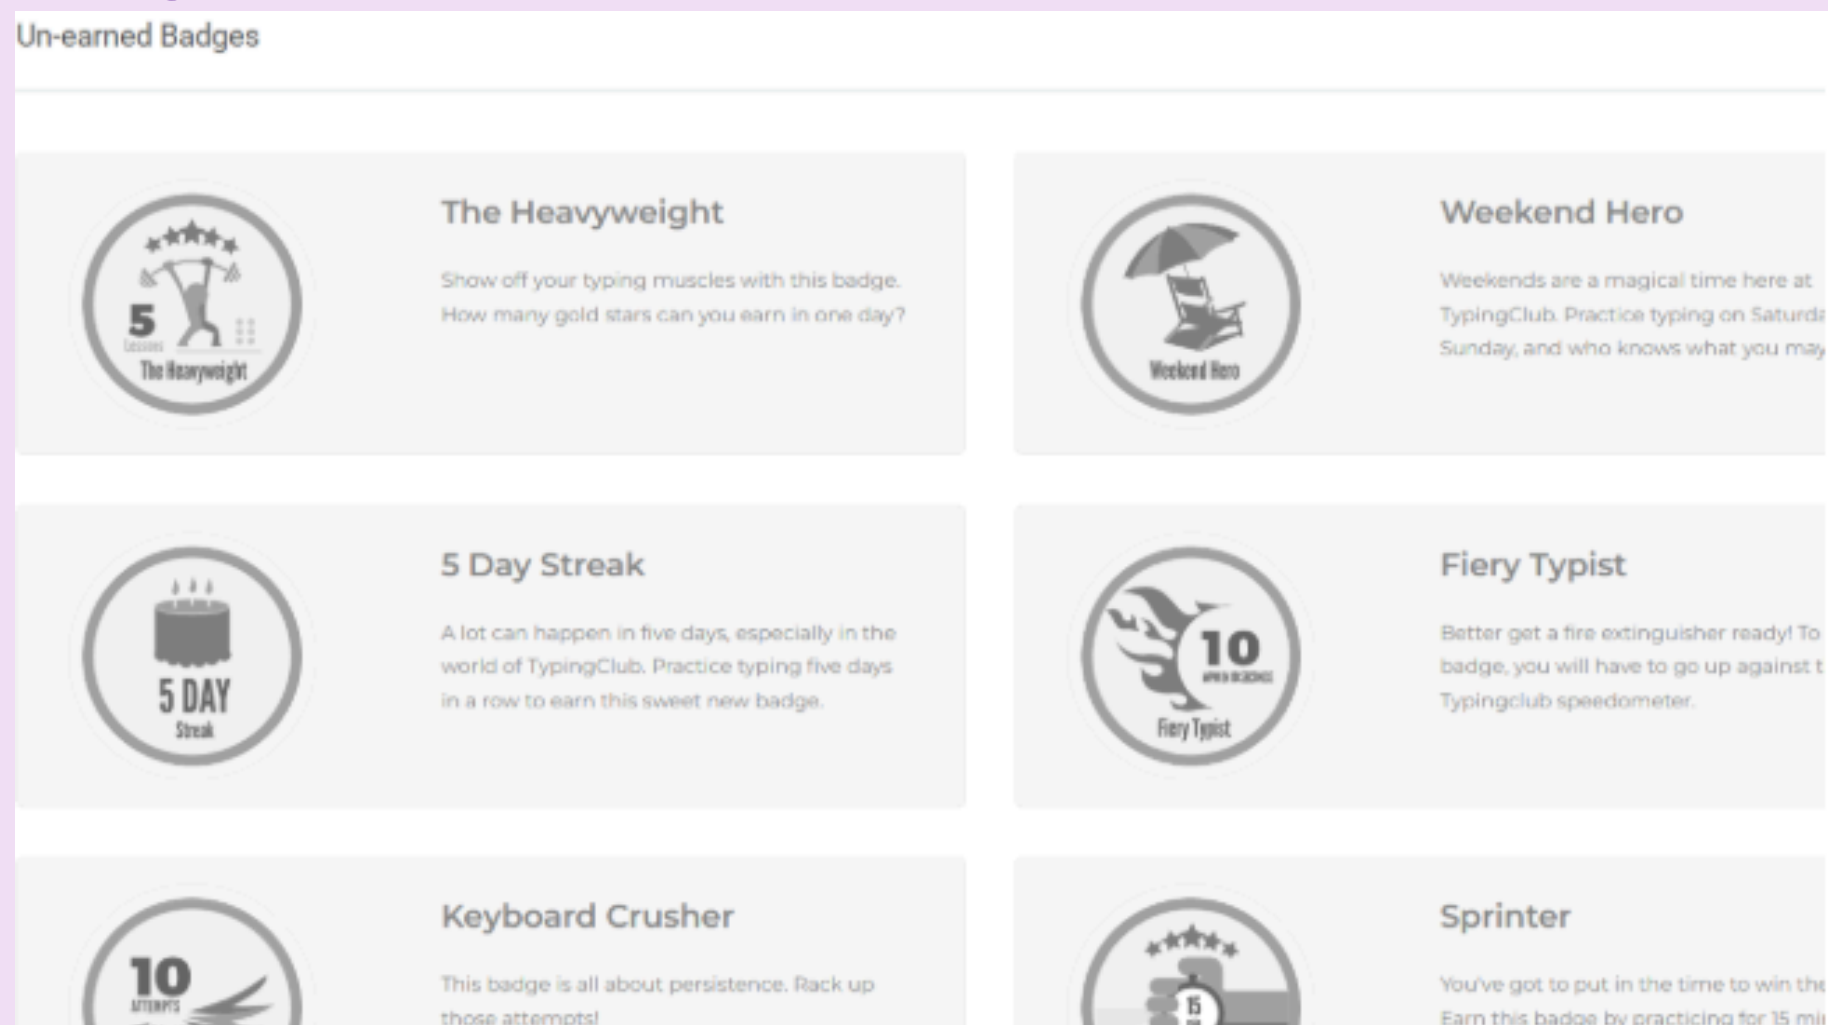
Un-earned Badges

5 Lessons The Heavyweight

The Heavyweight

Show off your typing muscles with this badge. How many gold stars can you earn in one day?

Weekend Hero

Weekend Hero

Weekends are a magical time here at TypingClub. Practice typing on Saturd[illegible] Sunday, and who knows what you ma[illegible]

5 DAY Streak

5 Day Streak

A lot can happen in five days, especially in the world of TypingClub. Practice typing five days in a row to earn this sweet new badge.

10 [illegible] Fiery Typist

Fiery Typist

Better get a fire extinguisher ready! To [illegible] badge, you will have to go up against t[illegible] Typingclub speedometer.

10 ATTEMPTS

Keyboard Crusher

This badge is all about persistence. Rack up those attempts!

15

Sprinter

You've got to put in the time to win th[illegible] Earn this badge by practicing for 15 mi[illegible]